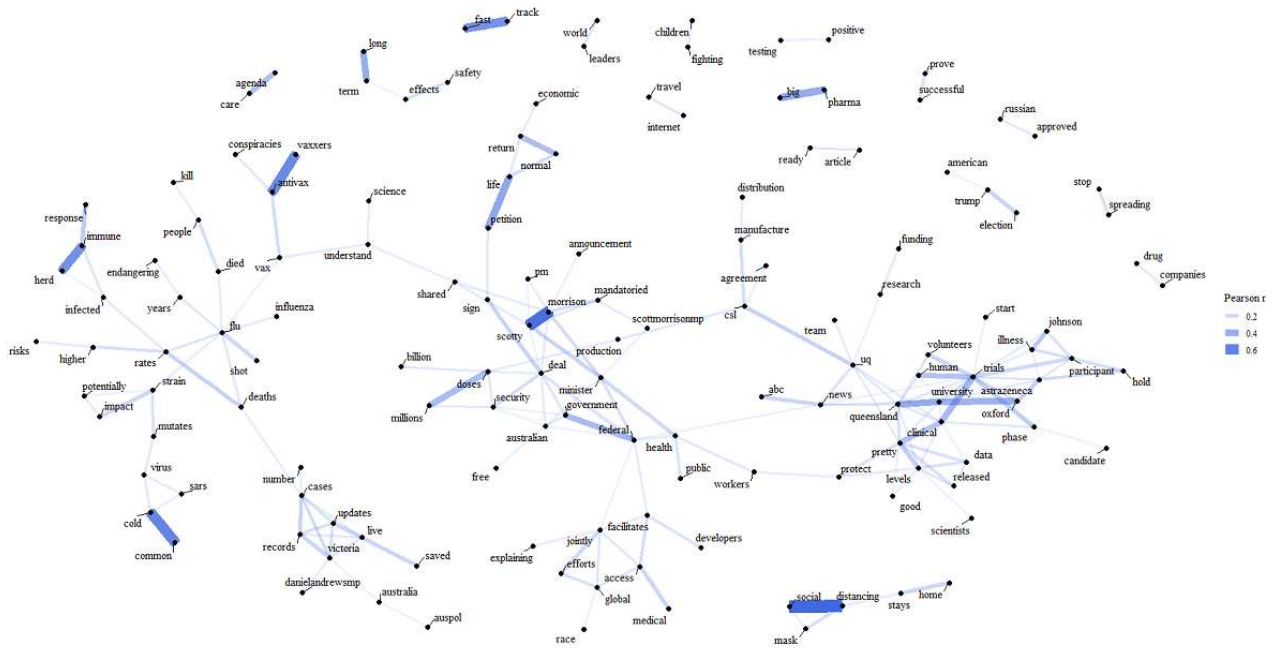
fast track
world leaders
children fighting
testing positive
long term
effects safety
agenda care
economic
travel internet
big pharma
prove successful
russian approved
return normal
ready article
american trump election
stop spreading
conspiracies vaxxers antivax
kill
response immune herd
people
died
vax
science
understand
life
petition
distribution
manufacture
agreement
funding
research
drug companies
endangering
years
infected
flu
influenza
announcement
pm
morrison
mandatoried
shared
sign
scotty
scottmorrisonmp
csl
team
Pearson r
0.2
0.4
0.6
start
johnson
illness
volunteers
human
trials
participant
hold
risks
higher
rates
shot
billion
deal
production
uq
potentially impact
strain
deaths
doses
millions
security
minister
government
abc
news
queensland
university
astrazeneca
oxford
mutates
australian
federal
health
clinical
phase
candidate
pretty
data
public
workers
protect
levels
released
virus
free
good
sars
number
cases
scientists
cold
common
updates
live
records
victoria
saved
facilitates
jointly
developers
explaining
efforts
access
danielandrewsmp
australia
global
auspol
medical
social distancing
stays
home
race
mask